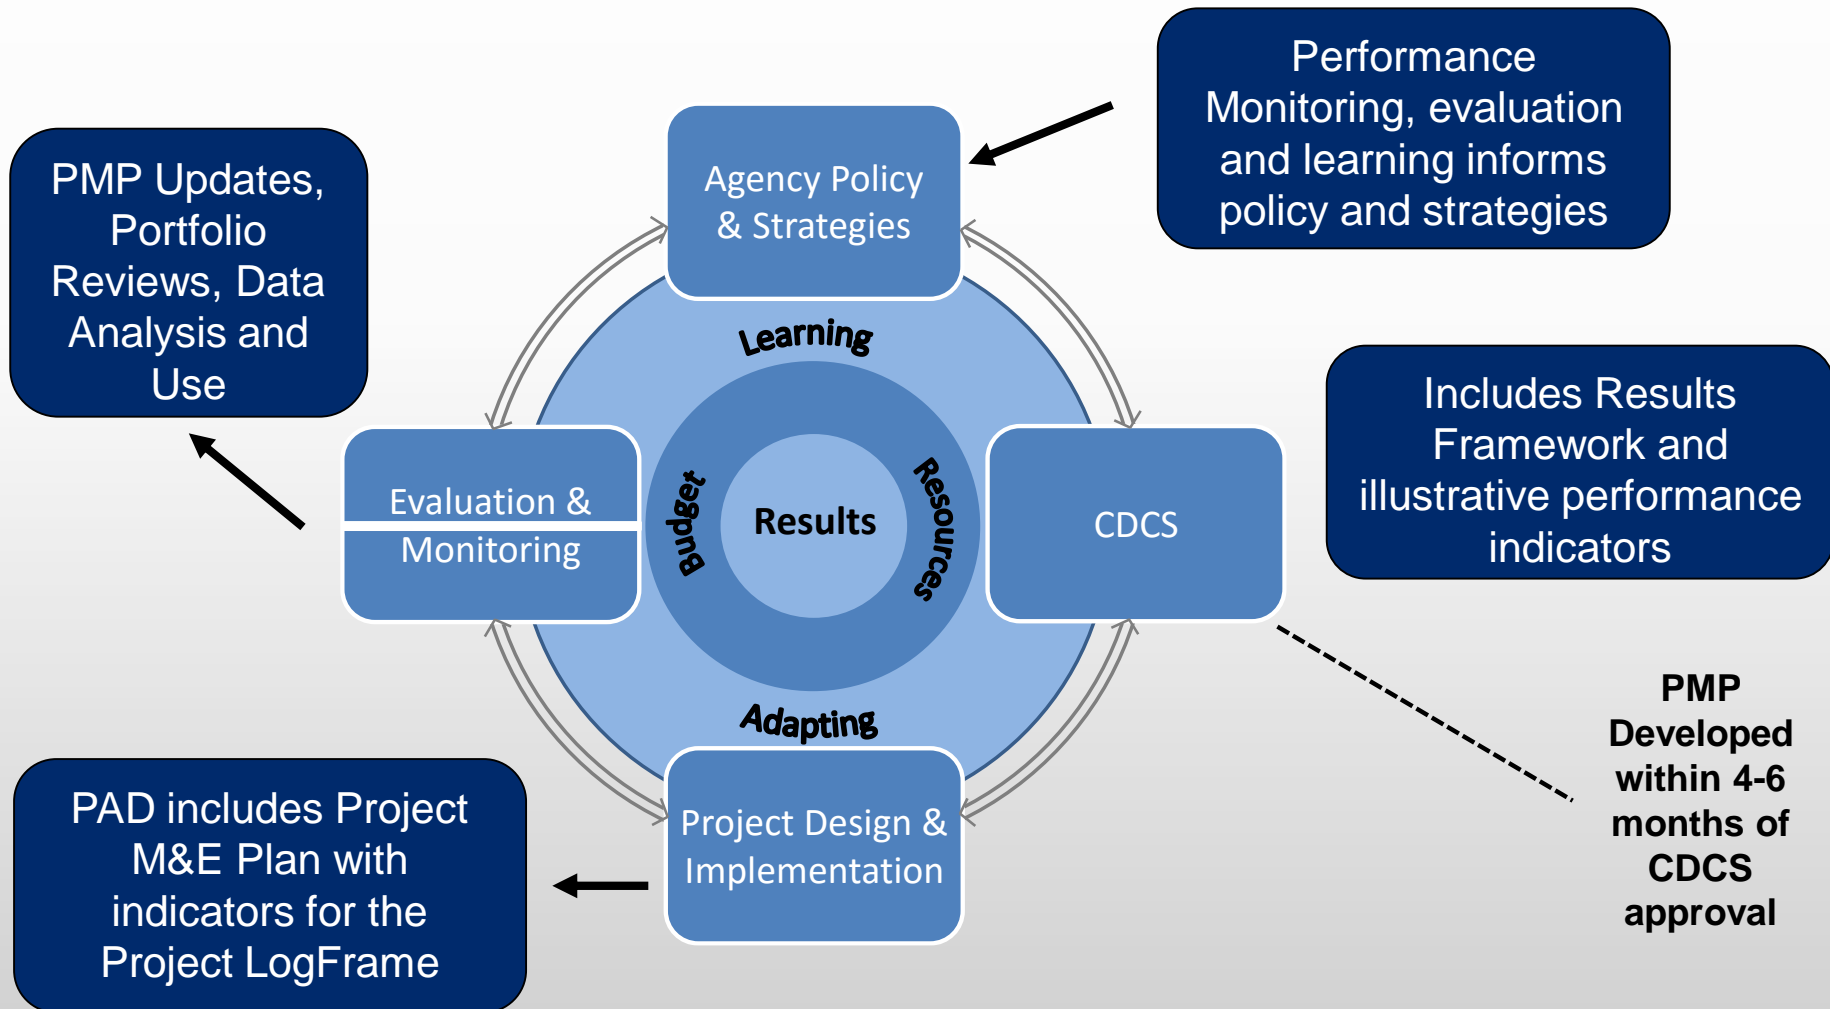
Performance Monitoring, evaluation and learning informs policy and strategies

PMP Updates, Portfolio Reviews, Data Analysis and Use

Agency Policy & Strategies

Learning

Evaluation & Monitoring

Budget

Results

Resources

CDCS

Includes Results Framework and illustrative performance indicators

Adapting

Project Design & Implementation

PMP Developed within 4-6 months of CDCS approval

PAD includes Project M&E Plan with indicators for the Project LogFrame